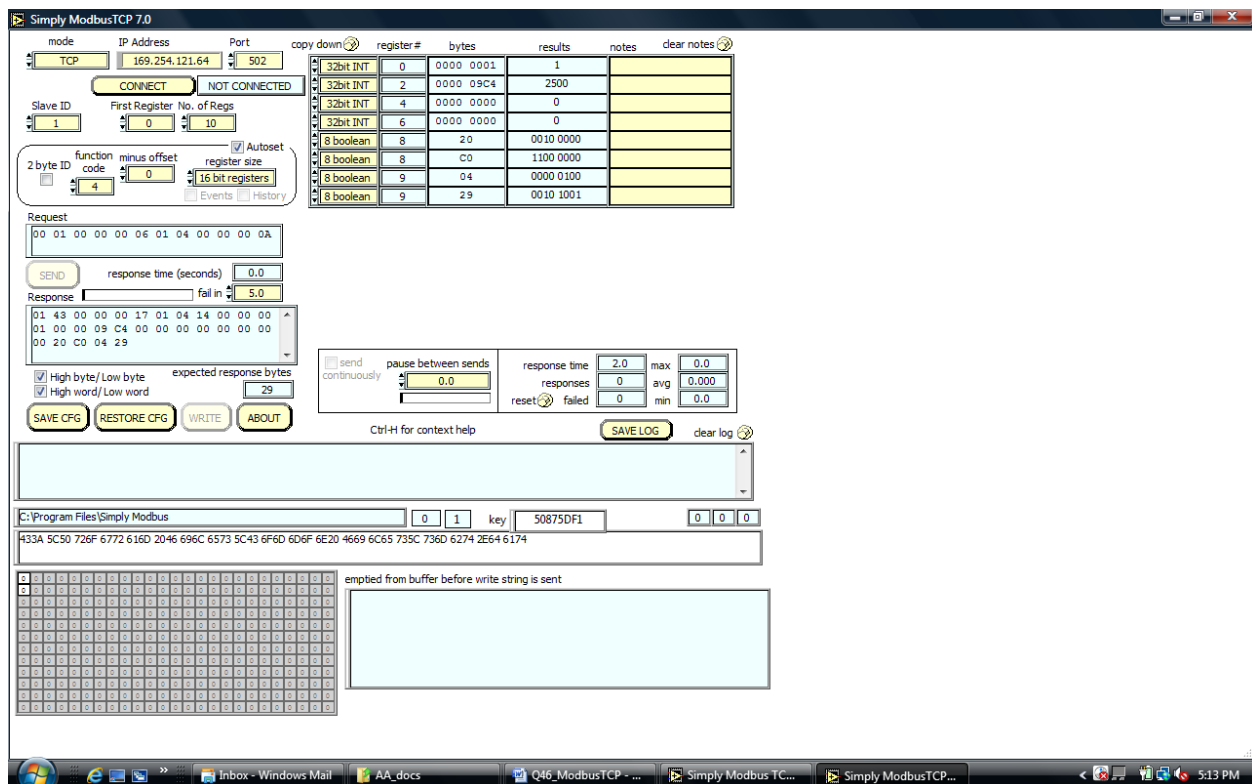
Simply ModbusTCP 7.0

mode
TCP
IP Address
169.254.121.64
Port
502
CONNECT
NOT CONNECTED
Slave ID
1
First Register
0
No. of Regs
10
Autoset
2 byte ID
function code
4
minus offset
0
register size
16 bit registers
Events
History

copy down

| | register# | bytes | results | notes |
|---|---|---|---|---|
| 32bit INT | 0 | 0000 0001 | 1 | |
| 32bit INT | 2 | 0000 09C4 | 2500 | |
| 32bit INT | 4 | 0000 0000 | 0 | |
| 32bit INT | 6 | 0000 0000 | 0 | |
| 8 boolean | 8 | 20 | 0010 0000 | |
| 8 boolean | 8 | C0 | 1100 0000 | |
| 8 boolean | 9 | 04 | 0000 0100 | |
| 8 boolean | 9 | 29 | 0010 1001 | |

clear notes

Request
00 01 00 00 00 06 01 04 00 00 00 0A

SEND
response time (seconds)
0.0
Response
fail in
5.0
01 43 00 00 00 17 01 04 14 00 00 00 01 00 00 09 C4 00 00 00 00 00 00 00 20 C0 04 29

High byte/ Low byte
High word/ Low word
expected response bytes
29
SAVE CFG
RESTORE CFG
WRITE
ABOUT

send continuously
pause between sends
0.0
response time
2.0
max
0.0
responses
0
avg
0.000
reset
failed
0
min
0.0

Ctrl-H for context help
SAVE LOG
clear log

C:\Program Files\Simply Modbus
0
1
key
50875DF1
0
0
0
433A 5C50 726F 6772 616D 2046 696C 6573 5C43 6F6D 6D6F 6E20 4669 6C65 735C 736D 6274 2E64 6174

emptied from buffer before write string is sent

Inbox - Windows Mail
AA_docs
Q46_ModbusTCP - ...
Simply Modbus TC...
Simply ModbusTCP...
5:13 PM